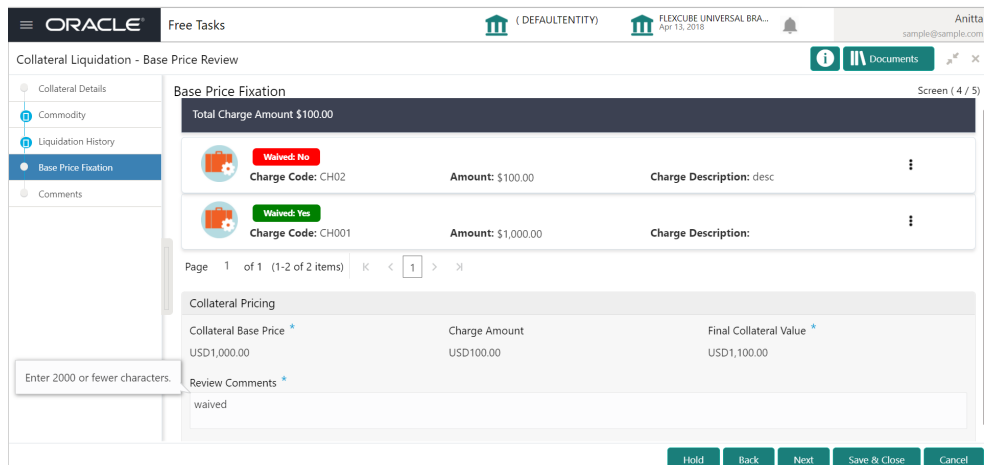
ORACLE Free Tasks ( DEFAULTENTITY) FLEXCUBE UNIVERSAL BRA... Apr 13, 2018 Anitta sample@sample.com

Collateral Liquidation - Base Price Review Documents

Collateral Details
Commodity
Liquidation History
Base Price Fixation
Comments

Base Price Fixation Screen ( 4 / 5)

Total Charge Amount $100.00

Waived: No
Charge Code: CH02 Amount: $100.00 Charge Description: desc

Waived: Yes
Charge Code: CH001 Amount: $1,000.00 Charge Description:

Page 1 of 1 (1-2 of 2 items) 1

Collateral Pricing

Collateral Base Price * Charge Amount Final Collateral Value *
USD1,000.00 USD100.00 USD1,100.00

Enter 2000 or fewer characters.

Review Comments *
waived

Hold Back Next Save & Close Cancel